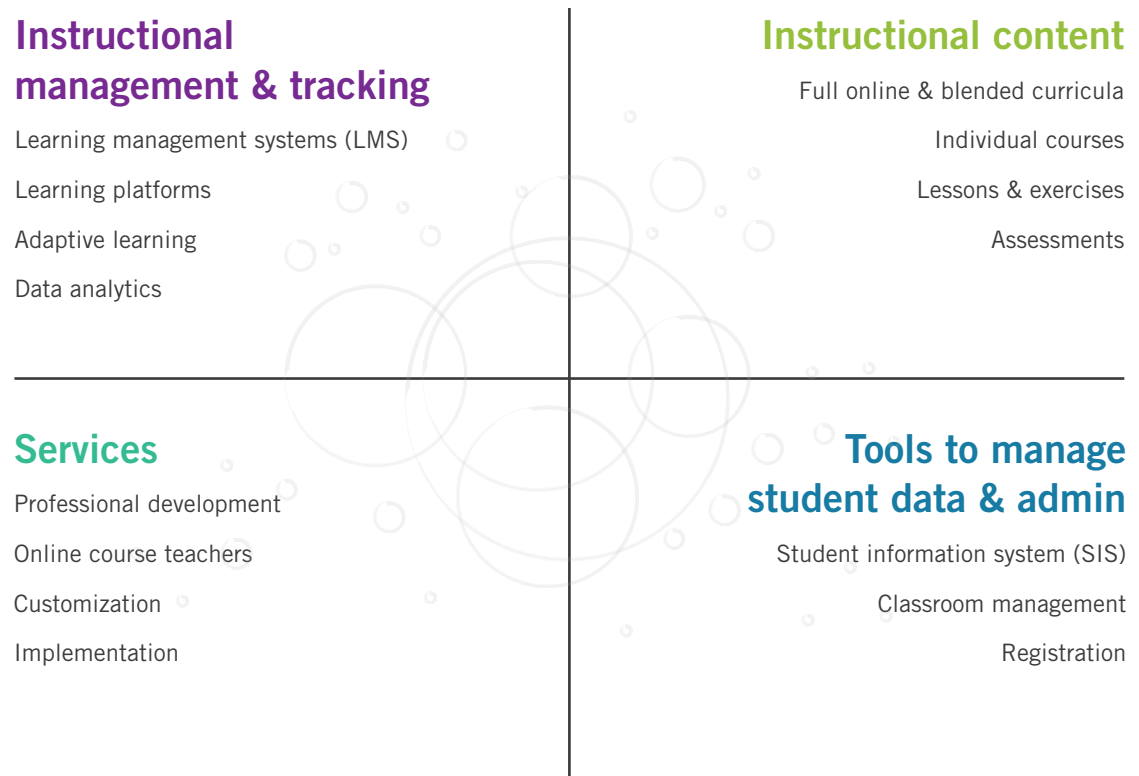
Instructional management & tracking

Learning management systems (LMS)

Learning platforms

Adaptive learning

Data analytics

Instructional content

Full online & blended curricula

Individual courses

Lessons & exercises

Assessments

Services

Professional development

Online course teachers

Customization

Implementation

Tools to manage student data & admin

Student information system (SIS)

Classroom management

Registration